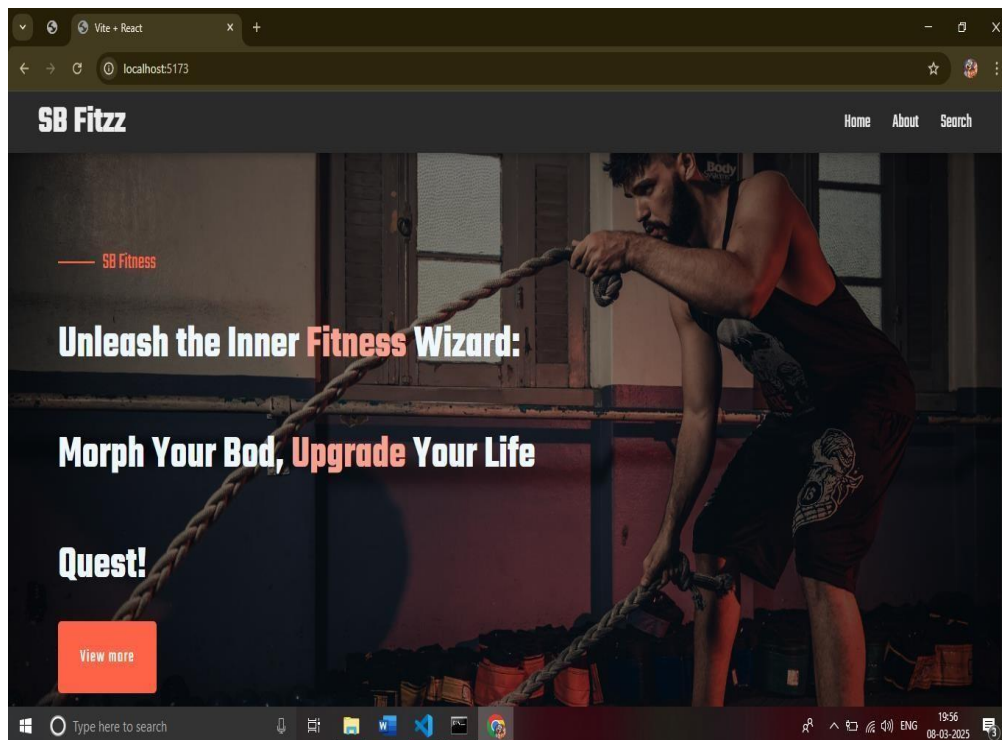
Vite + React
localhost:5173

SB Fitzz

Home About Search

SB Fitness

Unleash the Inner Fitness Wizard:

Morph Your Bod, Upgrade Your Life

Quest!

View more

Body

Type here to search

ENG 19:56 08-03-2025